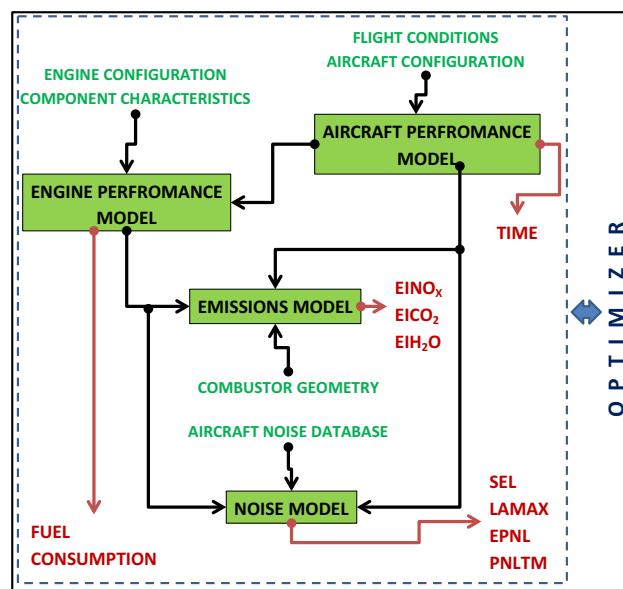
FLIGHT CONDITIONS
AIRCRAFT CONFIGURATION

ENGINE CONFIGURATION
COMPONENT CHARACTERISTICS

AIRCRAFT PERFROMANCE MODEL

ENGINE PERFROMANCE MODEL

TIME

EMISSIONS MODEL

$EINO_X$
$EICO_2$
$EIH_2O$

COMBUSTOR GEOMETRY

AIRCRAFT NOISE DATABASE

NOISE MODEL

SEL
LAMAX
EPNL
PNLTM

FUEL
CONSUMPTION

O P T I M I Z E R